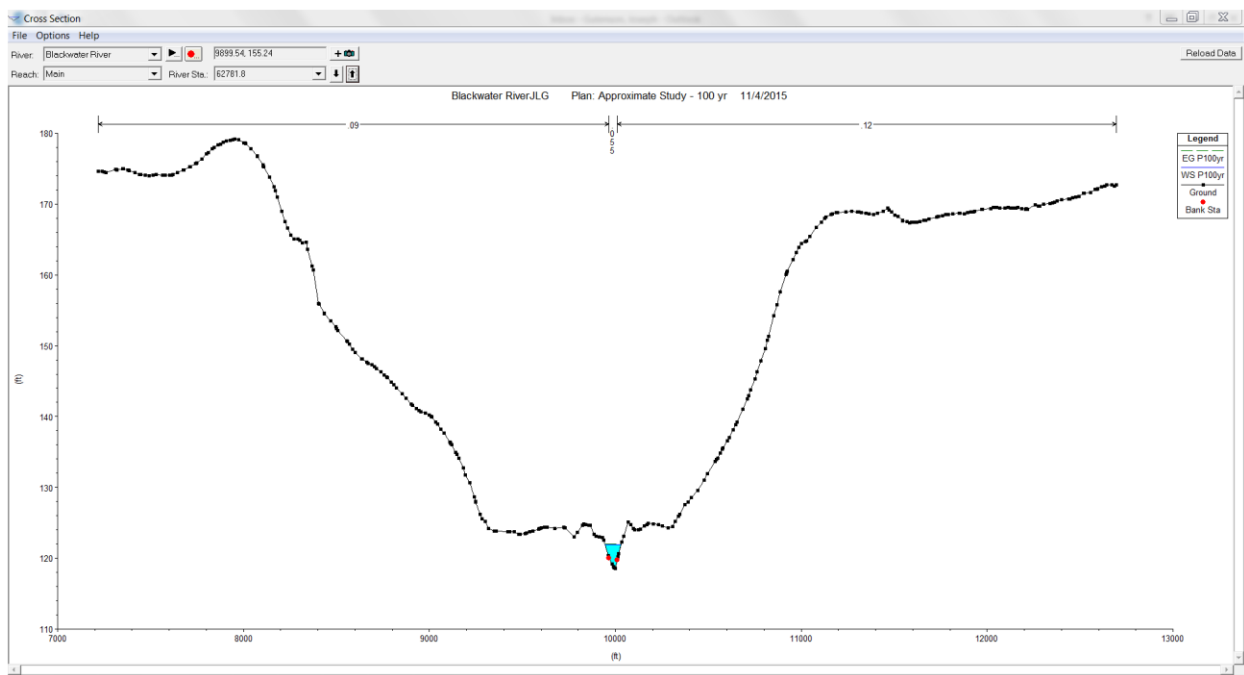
Cross Section

File Options Help

River: Blackwater River

9899.54, 155.24

Reach: Main

River Sta.: 62781.8

Reload Data

Blackwater RiverJLG Plan: Approximate Study - 100 yr 11/4/2015

.09

0
5
5

.12

Legend

EG P100yr

WS P100yr

Ground

Bank Sta

180

170

160

150

140

130

120

110

(ft)

7000

8000

9000

10000

11000

12000

13000

(ft)